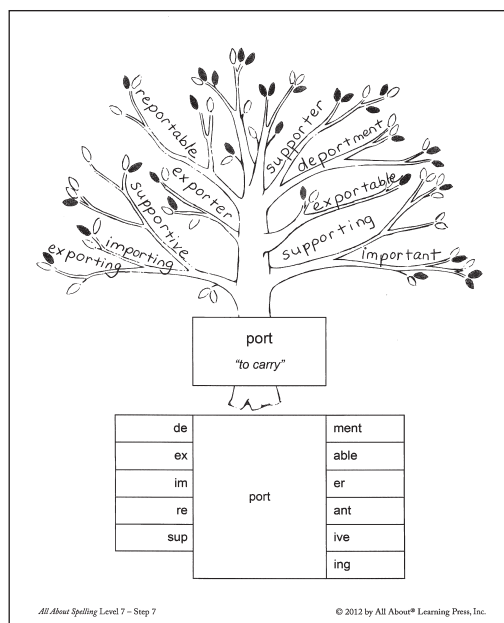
reportable

supporter

deportment

exporter

exportable

supportive

supporting

importing

important

exporting

port

"to carry"

| de | port | ment |
|---|---|---|
| ex | | able |
| im | | er |
| re | | ant |
| sup | | ive |
| | | ing |

All About Spelling Level 7 – Step 7

© 2012 by All About® Learning Press, Inc.